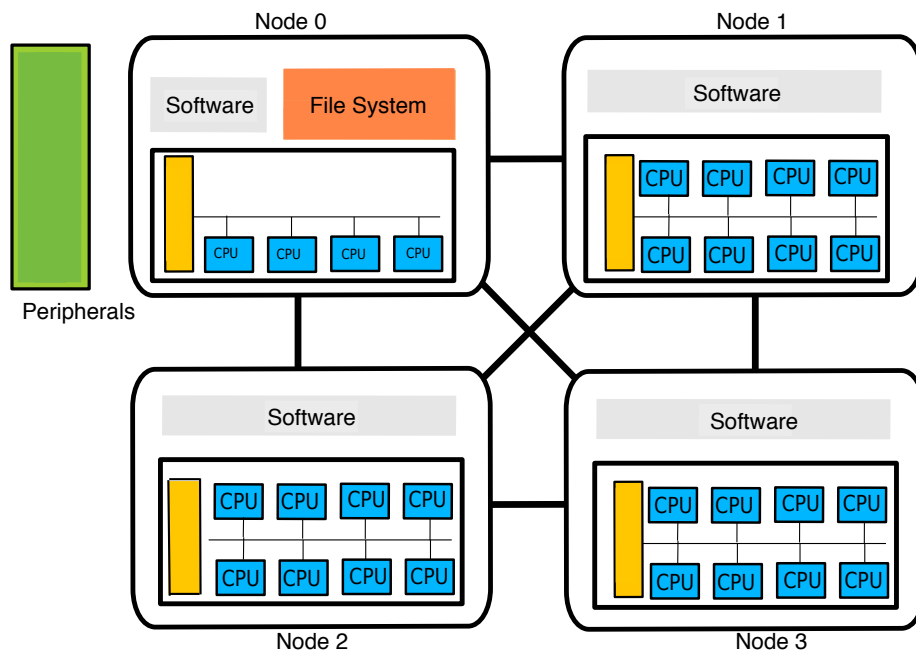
Node 0

Software

File System

CPU CPU CPU CPU

Node 1

Software

CPU CPU CPU CPU

CPU CPU CPU CPU

Peripherals

Software

CPU CPU CPU CPU

CPU CPU CPU CPU

Node 2

Software

CPU CPU CPU CPU

CPU CPU CPU CPU

Node 3